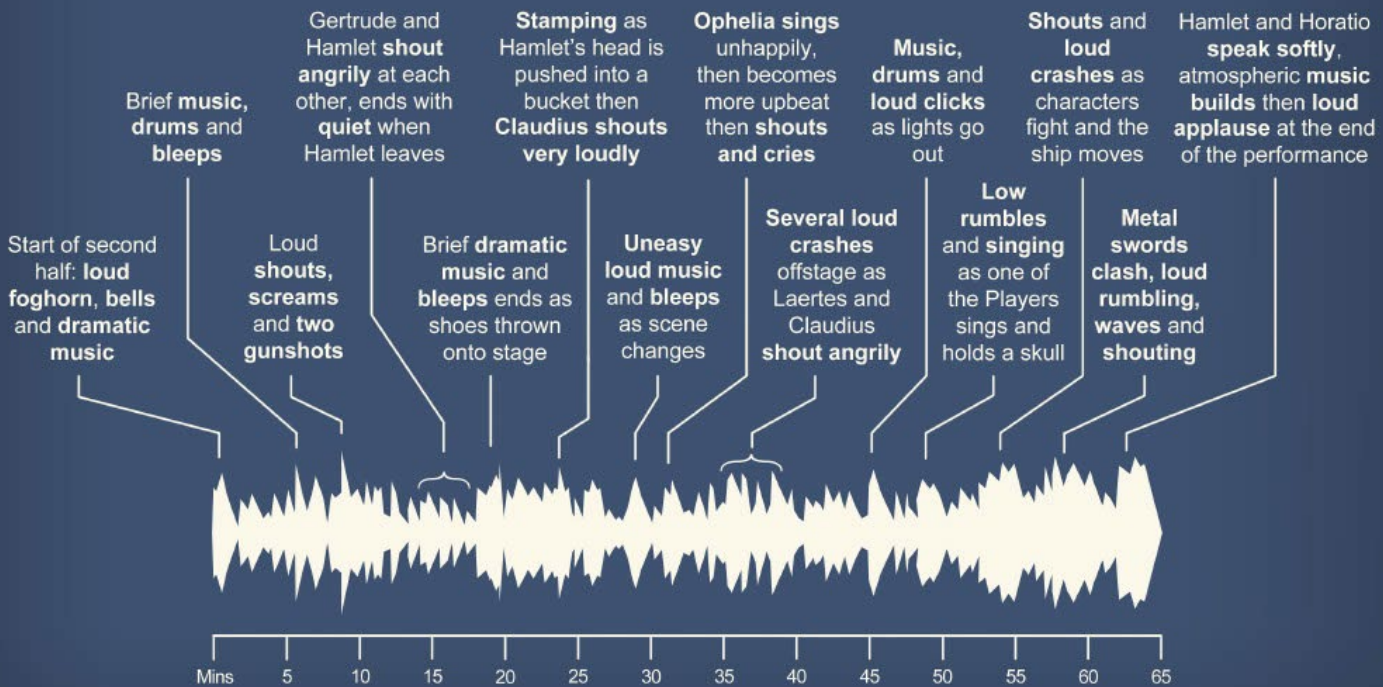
Start of second half: **loud foghorn**, **bells** and **dramatic music**

Brief **music, drums** and **bleeps**

Loud **shouts, screams** and **two gunshots**

Gertrude and Hamlet **shout angrily** at each other, ends with **quiet** when Hamlet leaves

Brief **dramatic music** and **bleeps** ends as shoes thrown onto stage

**Stamping** as Hamlet's head is pushed into a bucket then **Claudius shouts very loudly**

**Uneasy loud music** and **bleeps** as scene changes

**Ophelia sings** unhappily, then becomes more upbeat then **shouts and cries**

**Several loud crashes** offstage as Laertes and Claudius **shout angrily**

**Music, drums** and **loud clicks** as lights go out

**Low rumbles** and **singing** as one of the Players sings and holds a skull

**Shouts** and **loud crashes** as characters fight and the ship moves

**Metal swords clash, loud rumbling, waves** and **shouting**

Hamlet and Horatio **speak softly**, atmospheric **music builds** then **loud applause** at the end of the performance

Mins 5 10 15 20 25 30 35 40 45 50 55 60 65